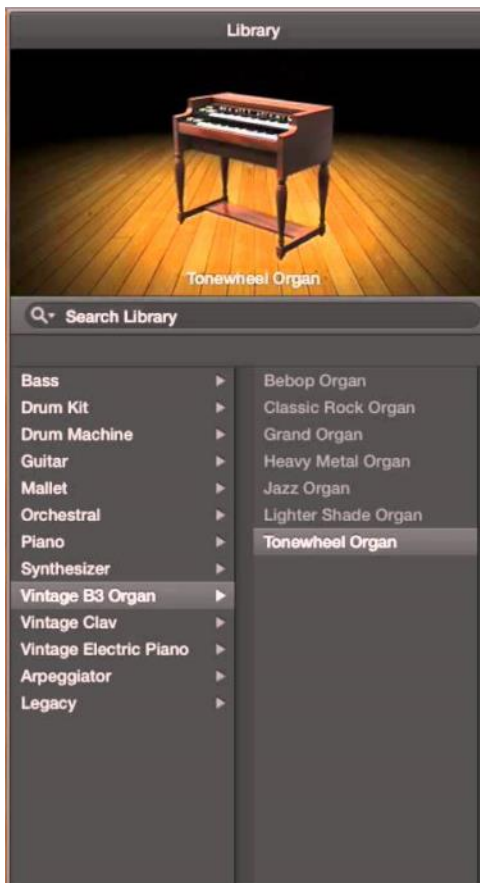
Library

Tonewheel Organ

Search Library

Bass
Drum Kit
Drum Machine
Guitar
Mallet
Orchestral
Piano
Synthesizer
Vintage B3 Organ
Vintage Clav
Vintage Electric Piano
Arpeggiator
Legacy

Bebop Organ
Classic Rock Organ
Grand Organ
Heavy Metal Organ
Jazz Organ
Lighter Shade Organ
Tonewheel Organ